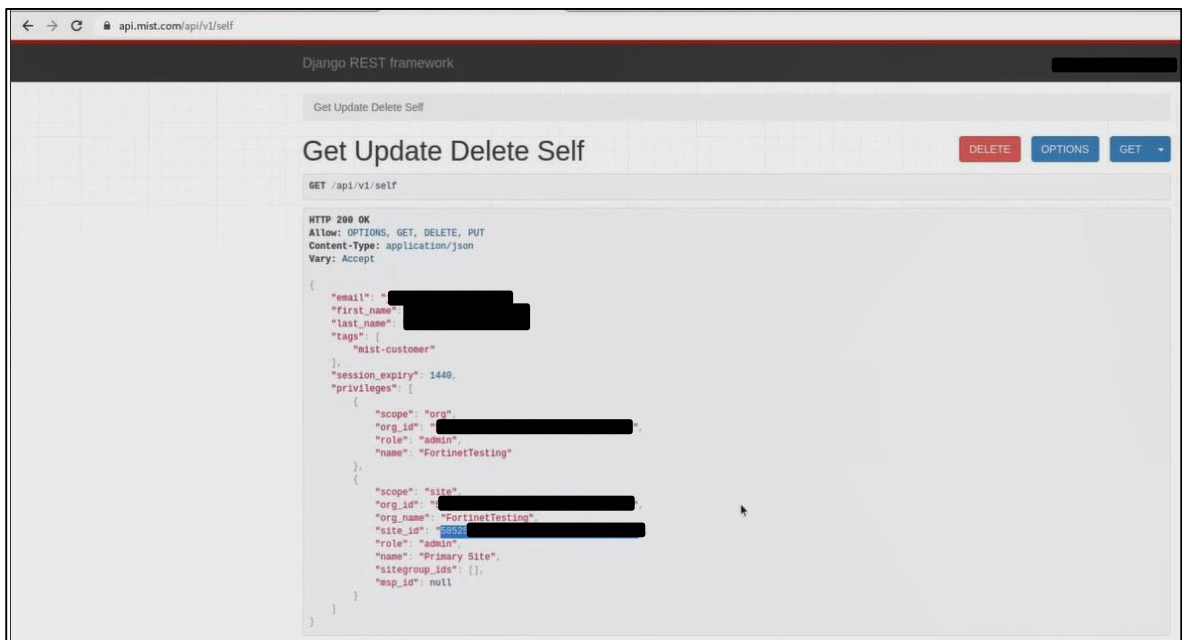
api.mist.com/api/v1/self

Django REST framework

Get Update Delete Self

Get Update Delete Self

DELETE OPTIONS GET

GET /api/v1/self

HTTP 200 OK
Allow: OPTIONS, GET, DELETE, PUT
Content-Type: application/json
Vary: Accept

{
"email": "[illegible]
"first_name": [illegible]
"last_name": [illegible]
"tags": [
"mist-customer"
],
"session_expiry": 1440,
"privileges": [
{
"scope": "org",
"org_id": "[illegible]",
"role": "admin",
"name": "FortinetTesting"
},
{
"scope": "site",
"org_id": "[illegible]",
"org_name": "FortinetTesting",
"site_id": "58525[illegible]
"role": "admin",
"name": "Primary Site",
"sitegroup_ids": [],
"msp_id": null
}
]
}